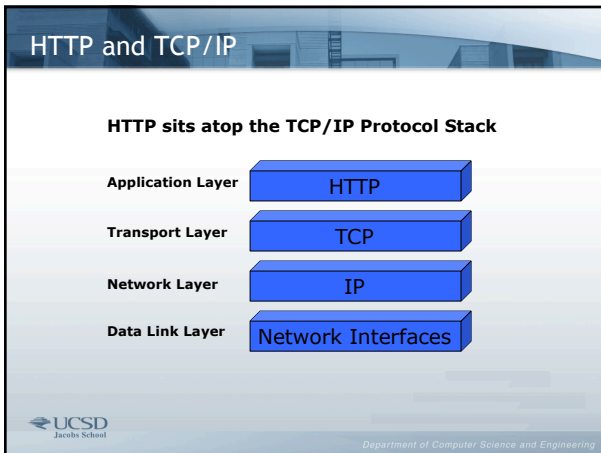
HTTP and TCP/IP

HTTP sits atop the TCP/IP Protocol Stack

Application Layer HTTP

Transport Layer TCP

Network Layer IP

Data Link Layer Network Interfaces

UCSD
Jacobs School

Department of Computer Science and Engineering